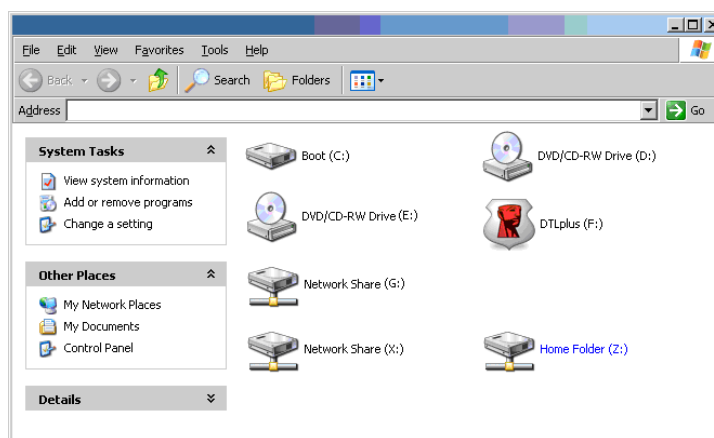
File Edit View Favorites Tools Help

Back Search Folders

Address Go

System Tasks

View system information

Add or remove programs

Change a setting

Other Places

My Network Places

My Documents

Control Panel

Details

Boot (C:)

DVD/CD-RW Drive (D:)

DVD/CD-RW Drive (E:)

DTLplus (F:)

Network Share (G:)

Network Share (X:)

Home Folder (Z:)